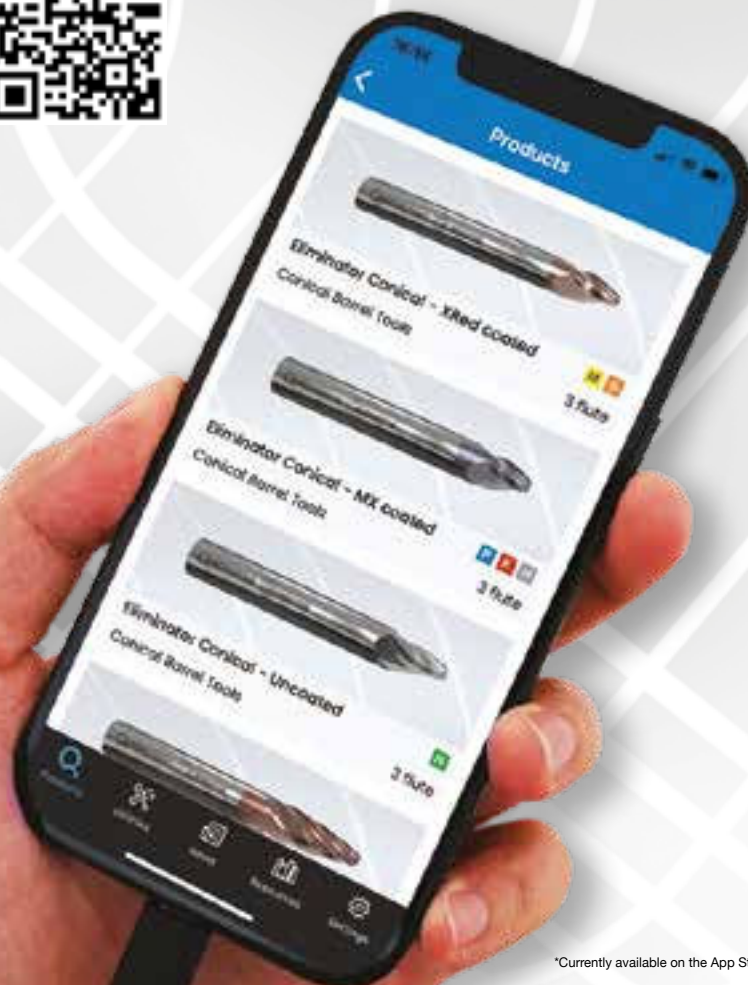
Products

Eliminator Conical - XRed coated
Conical Barrel Tools
M S
3 flute

Eliminator Conical - MX coated
Conical Barrel Tools
P K M
3 flute

Eliminator Conical - Uncoated
Conical Barrel Tools
N
3 flute

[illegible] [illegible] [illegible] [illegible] Settings

*Currently available on the App St